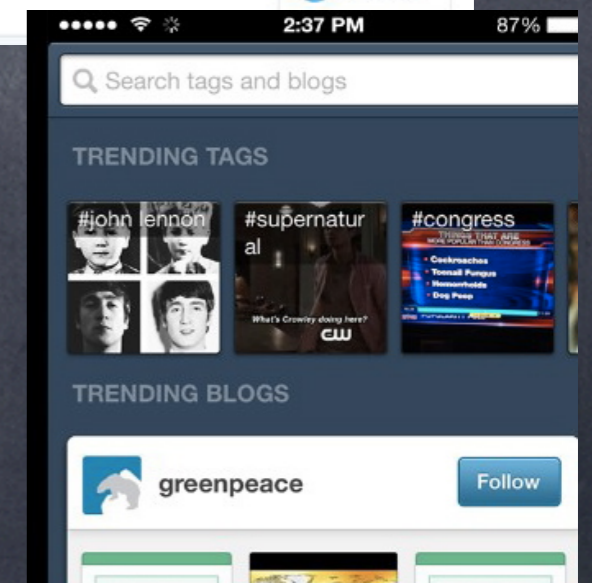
2:37 PM 87%

Search tags and blogs

TRENDING TAGS

#john lennon

#supernatural

What's Crowley doing here?

CW

#congress

THINGS THAT ARE MORE POPULAR THAN CONGRESS

• Cockroaches
• Toenail Fungus
• Hemorrhoids
• Dog Poop

TRENDING BLOGS

greenpeace

Follow